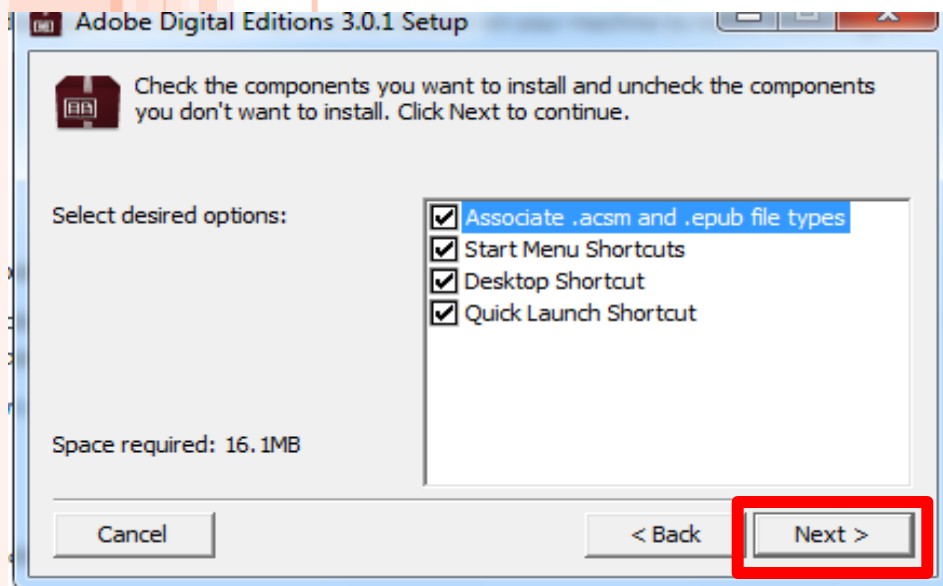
Adobe Digital Editions 3.0.1 Setup

Check the components you want to install and uncheck the components you don't want to install. Click Next to continue.

Select desired options:

Associate .acsm and .epub file types
Start Menu Shortcuts
Desktop Shortcut
Quick Launch Shortcut

Space required: 16.1MB

Cancel

< Back

Next >